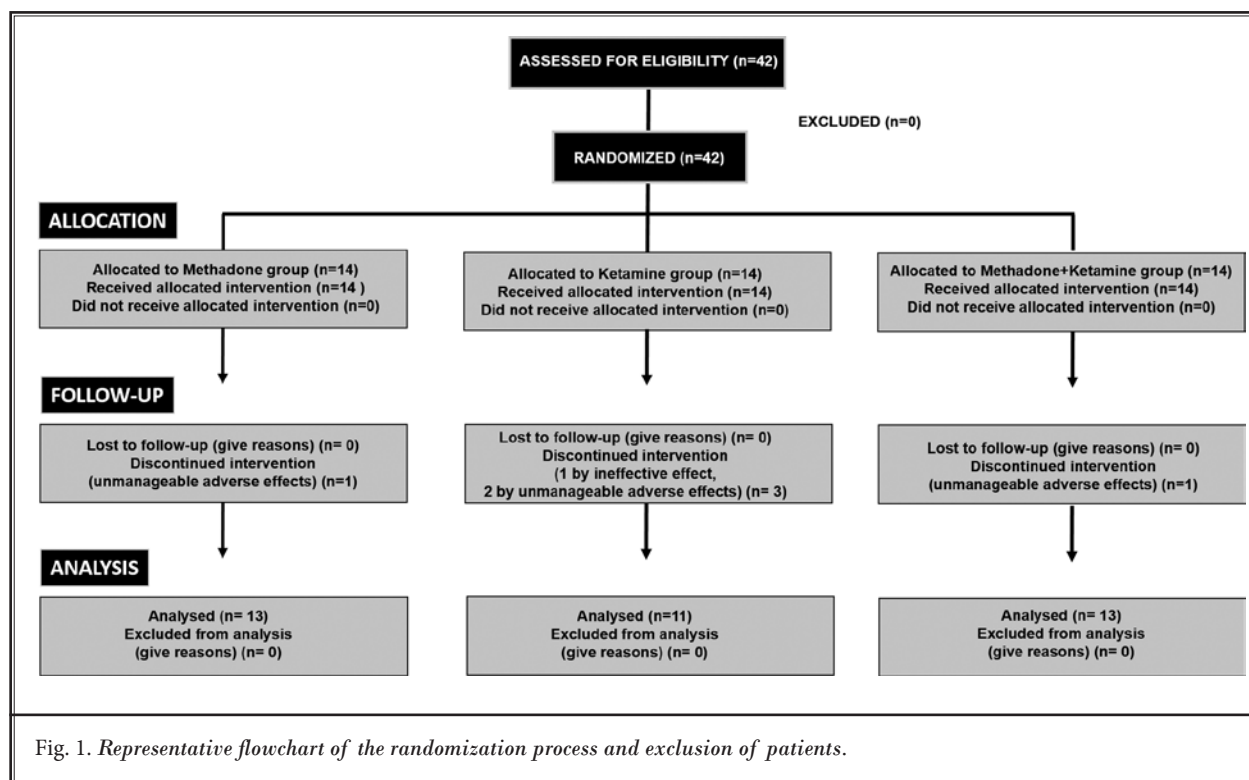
ASSESSED FOR ELIGIBILITY (n=42)

EXCLUDED (n=0)

RANDOMIZED (n=42)

ALLOCATION

Allocated to Methadone group (n=14)
Received allocated intervention (n=14 )
Did not receive allocated intervention (n=0)

Allocated to Ketamine group (n=14)
Received allocated intervention (n=14)
Did not receive allocated intervention (n=0)

Allocated to Methadone+Ketamine group (n=14)
Received allocated intervention (n=14)
Did not receive allocated intervention (n=0)

FOLLOW-UP

Lost to follow-up (give reasons) (n= 0)
Discontinued intervention
(unmanageable adverse effects) (n=1)

Lost to follow-up (give reasons) (n= 0)
Discontinued intervention
(1 by ineffective effect,
2 by unmanageable adverse effects) (n= 3)

Lost to follow-up (give reasons) (n= 0)
Discontinued intervention
(unmanageable adverse effects) (n=1)

ANALYSIS

Analysed (n= 13)
Excluded from analysis
(give reasons) (n= 0)

Analysed (n=11)
Excluded from analysis
(give reasons) (n= 0)

Analysed (n= 13)
Excluded from analysis
(give reasons) (n= 0)

Fig. 1. Representative flowchart of the randomization process and exclusion of patients.